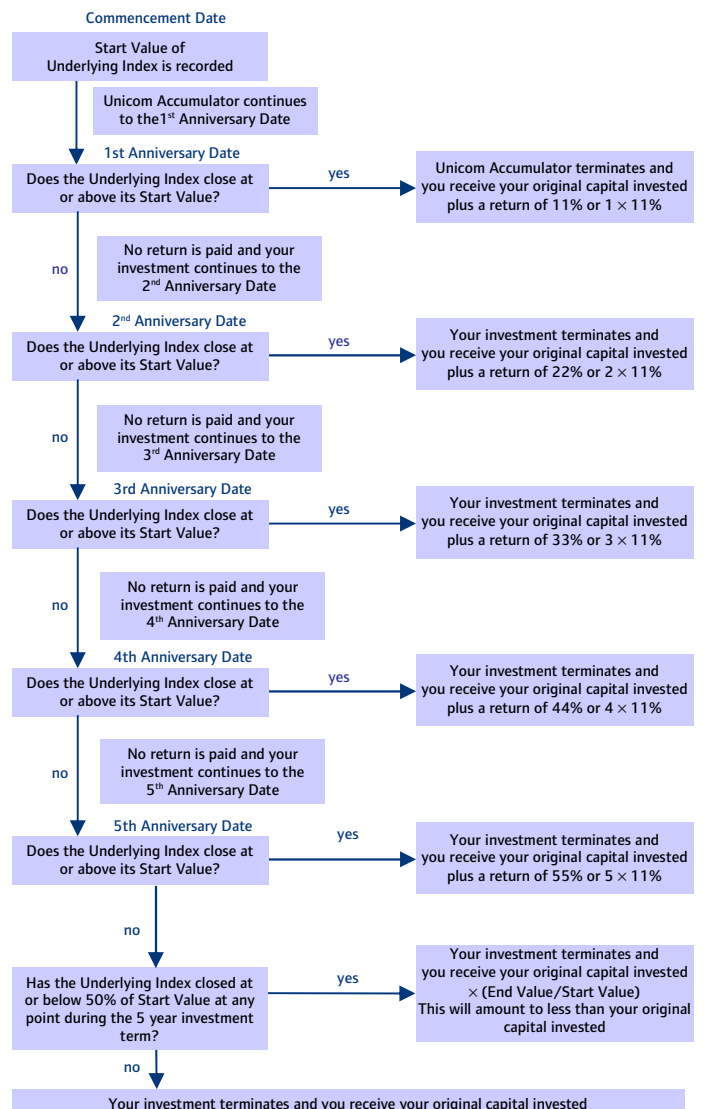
Commencement Date

Start Value of Underlying Index is recorded

Unicom Accumulator continues to the1$^{st}$ Anniversary Date

1st Anniversary Date

Does the Underlying Index close at or above its Start Value?

yes

Unicom Accumulator terminates and you receive your original capital invested plus a return of 11% or $1 \times 11\%$

no

No return is paid and your investment continues to the 2$^{nd}$ Anniversary Date

2$^{nd}$ Anniversary Date

Does the Underlying Index close at or above its Start Value?

yes

Your investment terminates and you receive your original capital invested plus a return of 22% or $2 \times 11\%$

no

No return is paid and your investment continues to the 3$^{rd}$ Anniversary Date

3rd Anniversary Date

Does the Underlying Index close at or above its Start Value?

yes

Your investment terminates and you receive your original capital invested plus a return of 33% or $3 \times 11\%$

no

No return is paid and your investment continues to the 4$^{th}$ Anniversary Date

4th Anniversary Date

Does the Underlying Index close at or above its Start Value?

yes

Your investment terminates and you receive your original capital invested plus a return of 44% or $4 \times 11\%$

no

No return is paid and your investment continues to the 5$^{th}$ Anniversary Date

5th Anniversary Date

Does the Underlying Index close at or above its Start Value?

yes

Your investment terminates and you receive your original capital invested plus a return of 55% or $5 \times 11\%$

no

Has the Underlying Index closed at or below 50% of Start Value at any point during the 5 year investment term?

yes

Your investment terminates and you receive your original capital invested $\times$ (End Value/Start Value) This will amount to less than your original capital invested

no

Your investment terminates and you receive your original capital invested